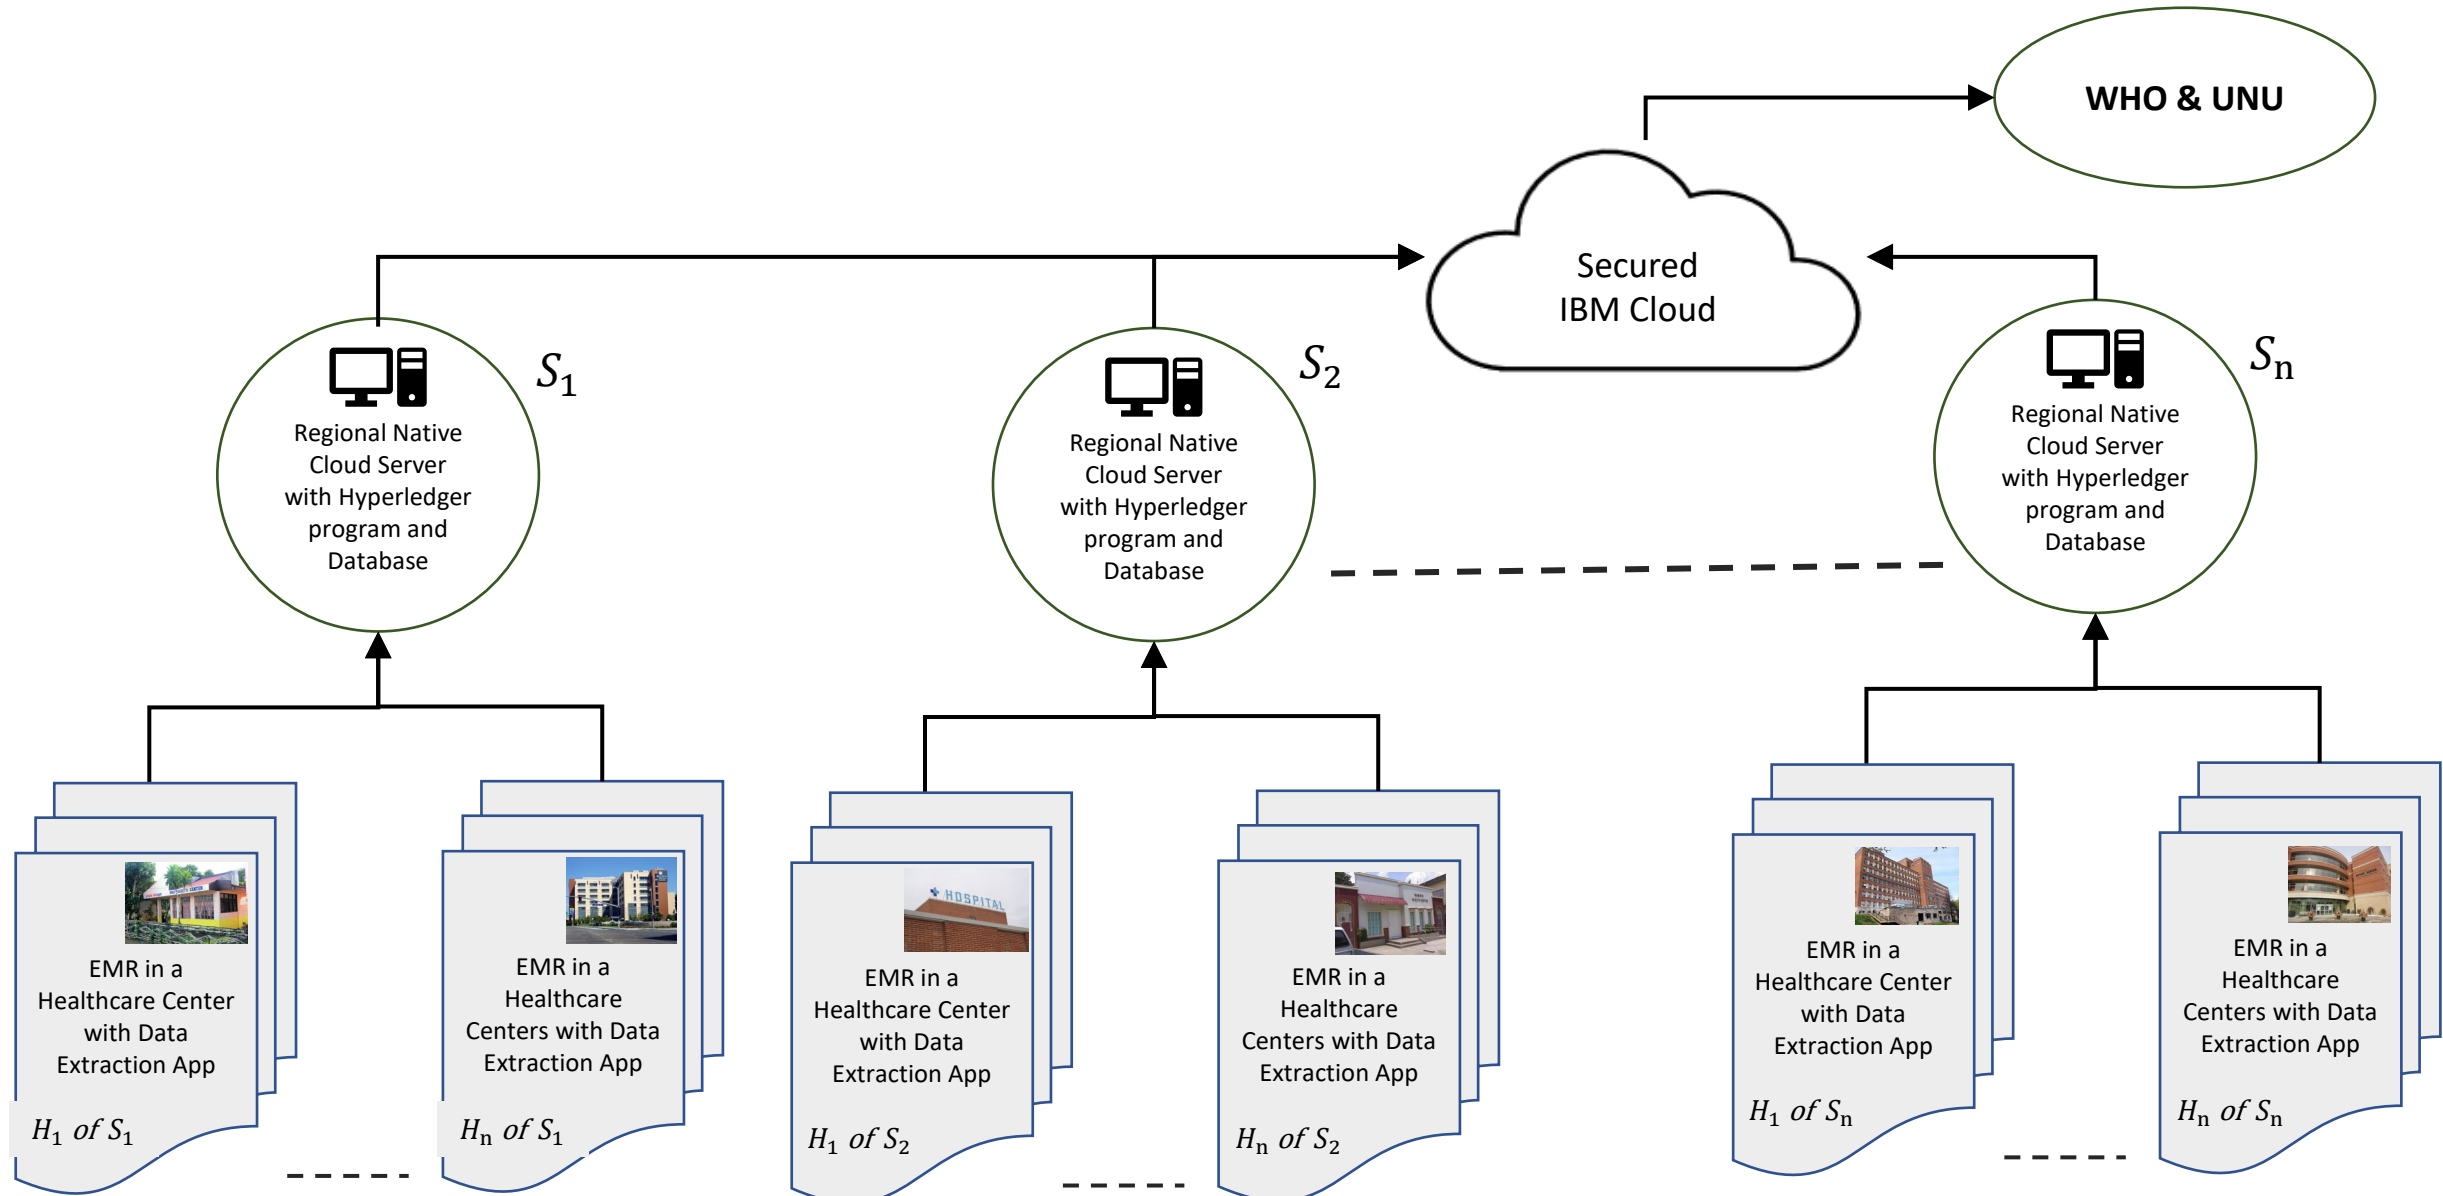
WHO & UNU

Secured IBM Cloud

$S_1$

Regional Native Cloud Server with Hyperledger program and Database

$S_2$

Regional Native Cloud Server with Hyperledger program and Database

$S_n$

Regional Native Cloud Server with Hyperledger program and Database

EMR in a Healthcare Center with Data Extraction App

$H_1$ of $S_1$

EMR in a Healthcare Centers with Data Extraction App

$H_n$ of $S_1$

HOSPITAL

EMR in a Healthcare Center with Data Extraction App

$H_1$ of $S_2$

EMR in a Healthcare Centers with Data Extraction App

$H_n$ of $S_2$

EMR in a Healthcare Center with Data Extraction App

$H_1$ of $S_n$

EMR in a Healthcare Centers with Data Extraction App

$H_n$ of $S_n$